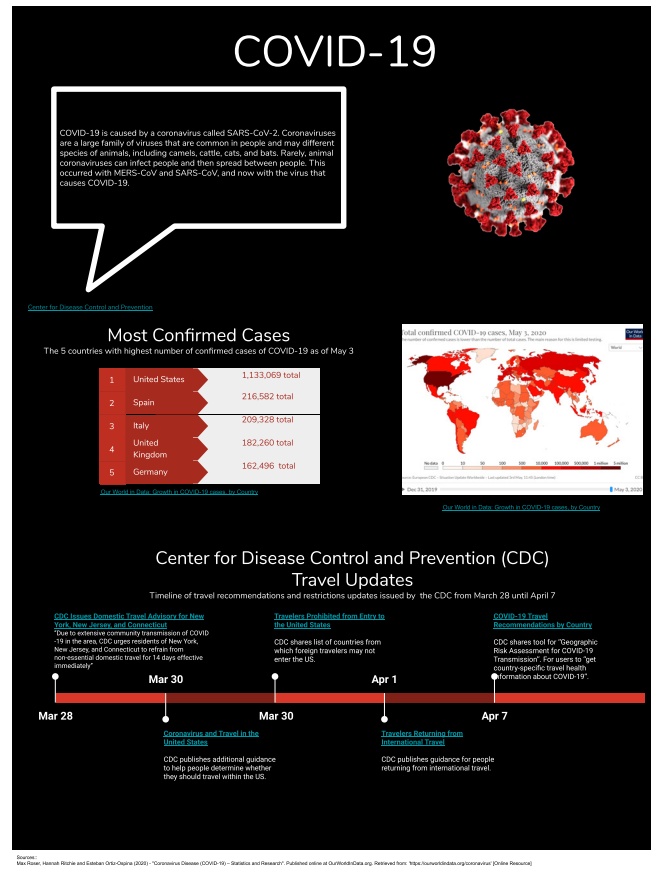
COVID-19

COVID-19 is caused by a coronavirus called SARS-CoV-2. Coronaviruses are a large family of viruses that are common in people and may different species of animals, including camels, cattle, cats, and bats. Rarely, animal coronaviruses can infect people and then spread between people. This occurred with MERS-CoV and SARS-CoV, and now with the virus that causes COVID-19.

Center for Disease Control and Prevention

Most Confirmed Cases

The 5 countries with highest number of confirmed cases of COVID-19 as of May 3

| | | |
|---|---|---|
| 1 | United States | 1,133,069 total |
| 2 | Spain | 216,582 total |
| 3 | Italy | 209,328 total |
| 4 | United Kingdom | 182,260 total |
| 5 | Germany | 162,496 total |

Our World in Data: Growth in COVID-19 cases, by Country

Total confirmed COVID-19 cases, May 3, 2020

Our World in Data

No data 0 10 50 100 500 10,000 100,000 500,000 1 million 5 million

Dec 31, 2019 May 3, 2020

Our World in Data: Growth in COVID-19 cases, by Country

Center for Disease Control and Prevention (CDC) Travel Updates

Timeline of travel recommendations and restrictions updates issued by the CDC from March 28 until April 7

CDC Issues Domestic Travel Advisory for New York, New Jersey, and Connecticut
"Due to extensive community transmission of COVID -19 in the area, CDC urges residents of New York, New Jersey, and Connecticut to refrain from non-essential domestic travel for 14 days effective immediately"

Travelers Prohibited from Entry to the United States
CDC shares list of countries from which foreign travelers may not enter the US.

COVID-19 Travel Recommendations by Country
CDC shares tool for "Geographic Risk Assessment for COVID-19 Transmission". For users to "get country-specific travel health information about COVID-19".

Mar 30
Apr 1
Mar 28
Mar 30
Apr 7

Coronavirus and Travel in the United States
CDC publishes additional guidance to help people determine whether they should travel within the US.

Travelers Returning from International Travel
CDC publishes guidance for people returning from international travel.

Sources:
Max Roser, Hannah Ritchie and Esteban Ortiz-Ospina (2020) - "Coronavirus Disease (COVID-19) – Statistics and Research". Published online at OurWorldInData.org. Retrieved from: 'https://ourworldindata.org/coronavirus' [Online Resource]